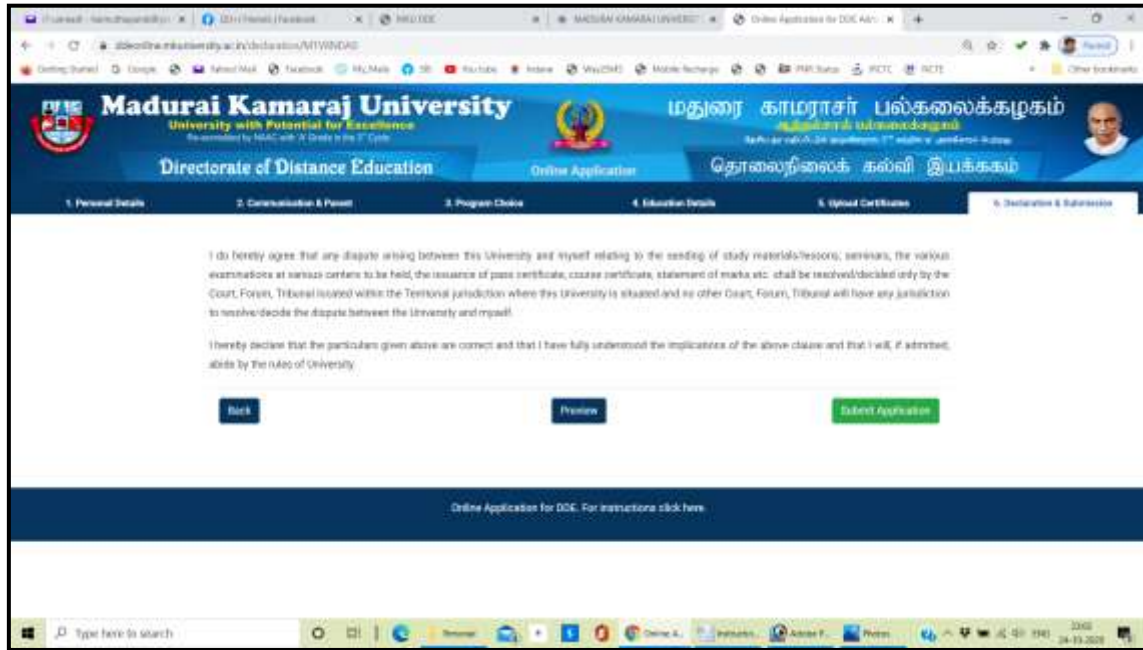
Madurai Kamaraj University
University with Potential for Excellence
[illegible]

Directorate of Distance Education

Online Application

மதுரை காமராசர் பல்கலைக்கழகம்
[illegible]

தொலைநிலைக் கல்வி இயக்ககம்

1. Personal Details
2. Communication & Parent
3. Program Choice
4. Education Details
5. Upload Certificates
6. Declaration & Submission

I do hereby agree that any dispute arising between this University and myself relating to the sending of study materials/lessons, seminars, the various examinations at various centers to be held, the issuance of pass certificate, course certificate, statement of marks etc. shall be resolved/decided only by the Court, Forum, Tribunal located within the Territorial jurisdiction where this University is situated and no other Court, Forum, Tribunal will have any jurisdiction to resolve/decide the dispute between the University and myself.

I hereby declare that the particulars given above are correct and that I have fully understood the implications of the above clause and that I will, if admitted, abide by the rules of University.

Back

Preview

Submit Application

Online Application for DDE. For instructions click here.

Type here to search